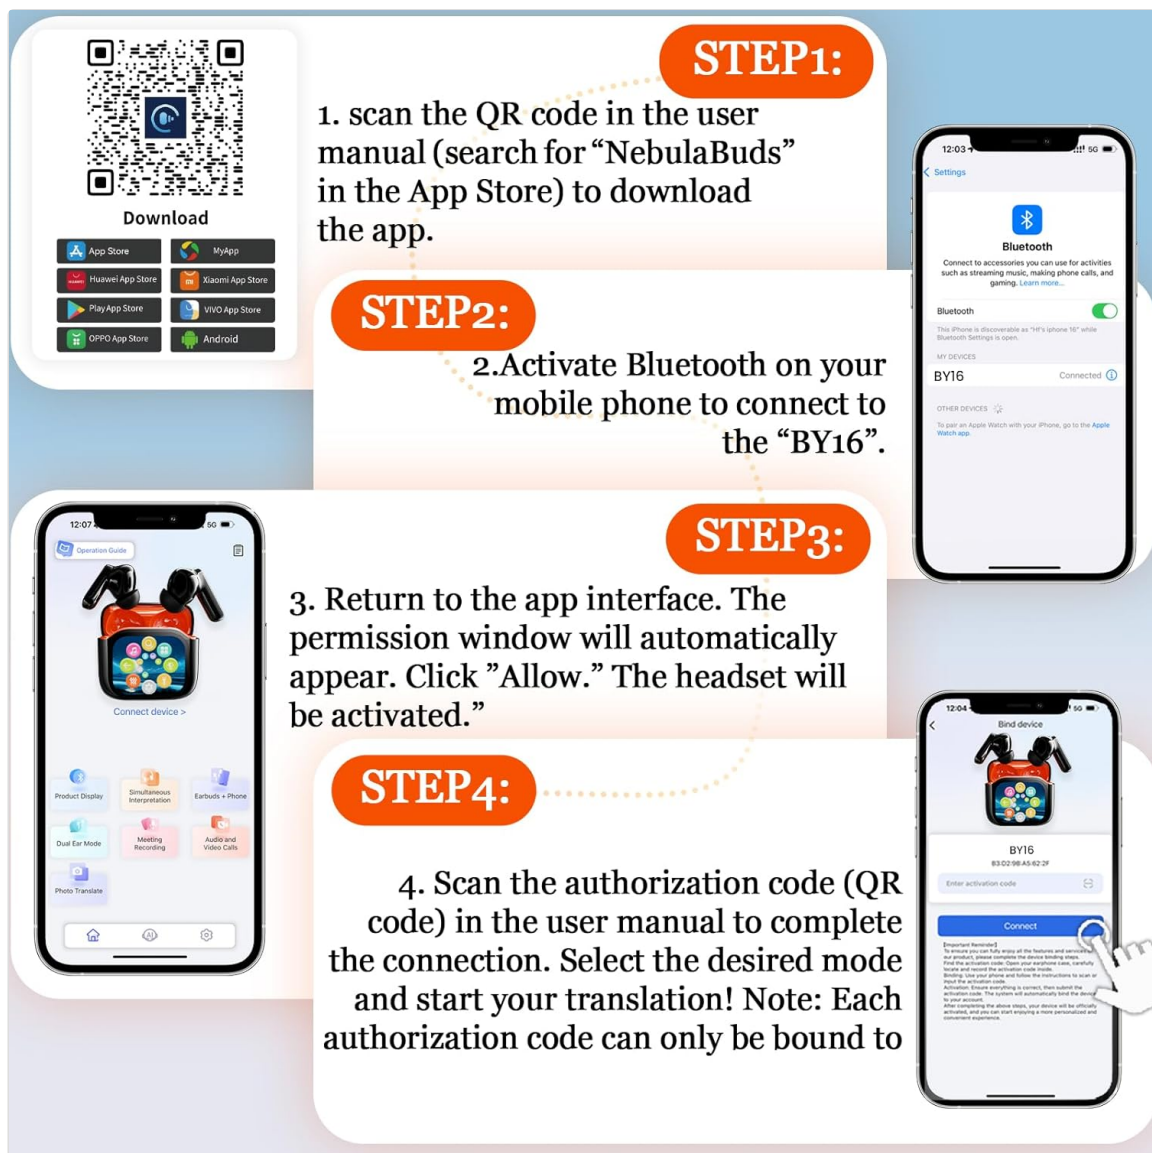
Download

App Store
MyApp
Huawei App Store
Xiaomi App Store
Play App Store
VIVO App Store
OPPO App Store
Android

STEP1:

1. scan the QR code in the user manual (search for “NebulaBuds” in the App Store) to download the app.

12:03
5G
Settings
Bluetooth
Connect to accessories you can use for activities such as streaming music, making phone calls, and gaming. Learn more...
Bluetooth
This iPhone is discoverable as "HF's iphone 16" while Bluetooth Settings is open.
MY DEVICES
BY16
Connected
OTHER DEVICES
To pair an Apple Watch with your iPhone, go to the Apple Watch app.

STEP2:

2.Activate Bluetooth on your mobile phone to connect to the “BY16”.

12:07
5G
Operation Guide
Connect device >
Product Display
Simultaneous Interpretation
Earbuds + Phone
Dual Ear Mode
Meeting Recording
Audio and Video Calls
Photo Translate

STEP3:

3. Return to the app interface. The permission window will automatically appear. Click ”Allow.” The headset will be activated.”

STEP4:

12:04
5G
Bind device
BY16
83:D2:98:A5:62:2F
Enter activation code
Connect
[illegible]

4. Scan the authorization code (QR code) in the user manual to complete the connection. Select the desired mode and start your translation! Note: Each authorization code can only be bound to